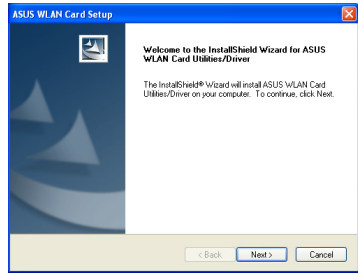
ASUS WLAN Card Setup

Welcome to the InstallShield Wizard for ASUS WLAN Card Utilities/Driver

The InstallShield® Wizard will install ASUS WLAN Card Utilities/Driver on your computer. To continue, click Next.

< Back
Next >
Cancel